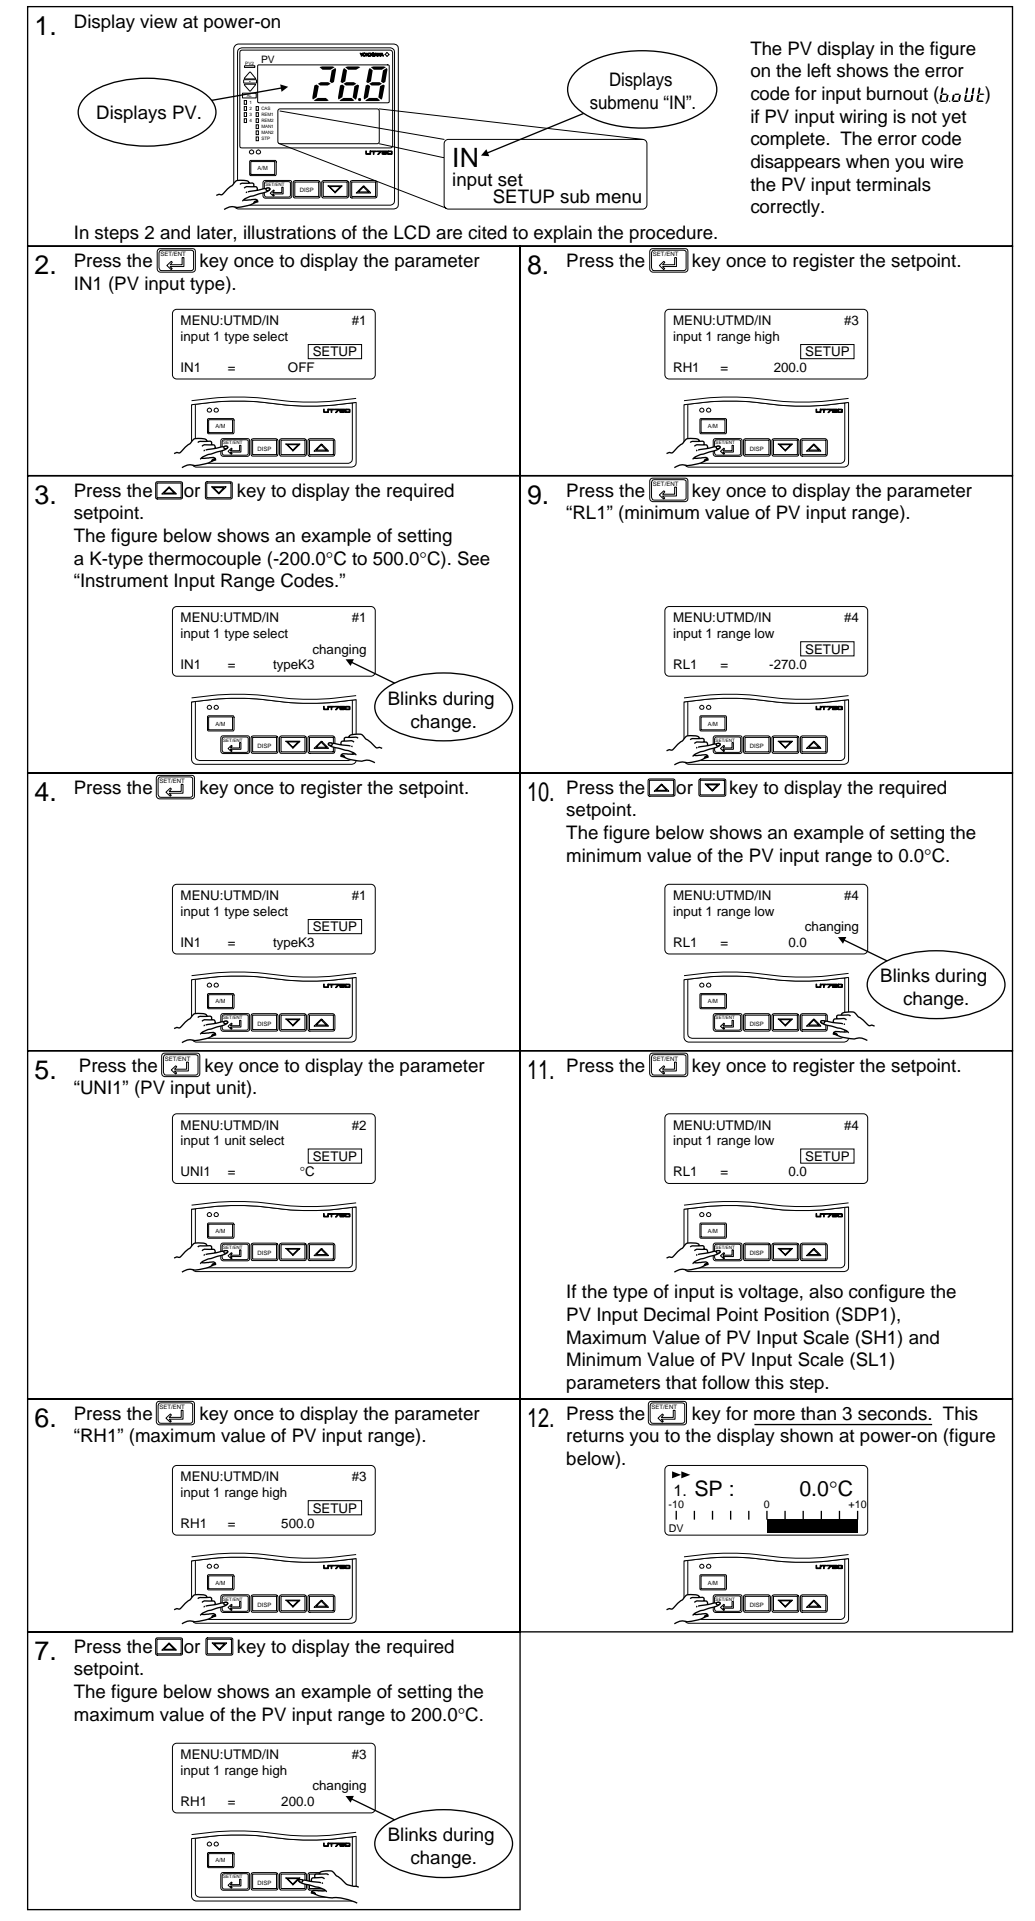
1. Display view at power-on

PV

YOKOGAWA

26.8

Displays PV.

Displays submenu "IN".

CAS
REM1
REM2
MAN1
MAN2
STP

UT750

A/M

DISP

IN
input set
SETUP sub menu

The PV display in the figure on the left shows the error code for input burnout (b.oUt) if PV input wiring is not yet complete. The error code disappears when you wire the PV input terminals correctly.

In steps 2 and later, illustrations of the LCD are cited to explain the procedure.

2. Press the SET/ENT key once to display the parameter IN1 (PV input type).

MENU:UTMD/IN #1
input 1 type select
SETUP
IN1 = OFF

UT750
A/M
SET/ENT DISP

3. Press the [▲]or [▼] key to display the required setpoint.
The figure below shows an example of setting a K-type thermocouple (-200.0°C to 500.0°C). See "Instrument Input Range Codes."

MENU:UTMD/IN #1
input 1 type select
changing
IN1 = typeK3

Blinks during change.

UT750
A/M
SET/ENT DISP

4. Press the SET/ENT key once to register the setpoint.

MENU:UTMD/IN #1
input 1 type select
SETUP
IN1 = typeK3

UT750
A/M
SET/ENT DISP

5. Press the SET/ENT key once to display the parameter "UNI1" (PV input unit).

MENU:UTMD/IN #2
input 1 unit select
SETUP
UNI1 = °C

UT750
A/M
SET/ENT DISP

6. Press the SET/ENT key once to display the parameter "RH1" (maximum value of PV input range).

MENU:UTMD/IN #3
input 1 range high
SETUP
RH1 = 500.0

UT750
A/M
SET/ENT DISP

7. Press the [▲]or [▼] key to display the required setpoint.
The figure below shows an example of setting the maximum value of the PV input range to 200.0°C.

MENU:UTMD/IN #3
input 1 range high
changing
RH1 = 200.0

Blinks during change.

UT750
A/M
SET/ENT DISP

8. Press the SET/ENT key once to register the setpoint.

MENU:UTMD/IN #3
input 1 range high
SETUP
RH1 = 200.0

UT750
A/M
SET/ENT DISP

9. Press the SET/ENT key once to display the parameter "RL1" (minimum value of PV input range).

MENU:UTMD/IN #4
input 1 range low
SETUP
RL1 = -270.0

UT750
A/M
SET/ENT DISP

10. Press the [▲]or [▼] key to display the required setpoint.
The figure below shows an example of setting the minimum value of the PV input range to 0.0°C.

MENU:UTMD/IN #4
input 1 range low
changing
RL1 = 0.0

Blinks during change.

UT750
A/M
SET/ENT DISP

11. Press the SET/ENT key once to register the setpoint.

MENU:UTMD/IN #4
input 1 range low
SETUP
RL1 = 0.0

UT750
A/M
SET/ENT DISP

If the type of input is voltage, also configure the PV Input Decimal Point Position (SDP1), Maximum Value of PV Input Scale (SH1) and Minimum Value of PV Input Scale (SL1) parameters that follow this step.

12. Press the SET/ENT key for more than 3 seconds. This returns you to the display shown at power-on (figure below).

1. SP : 0.0°C
-10 0 +10
DV

UT750
A/M
SET/ENT DISP